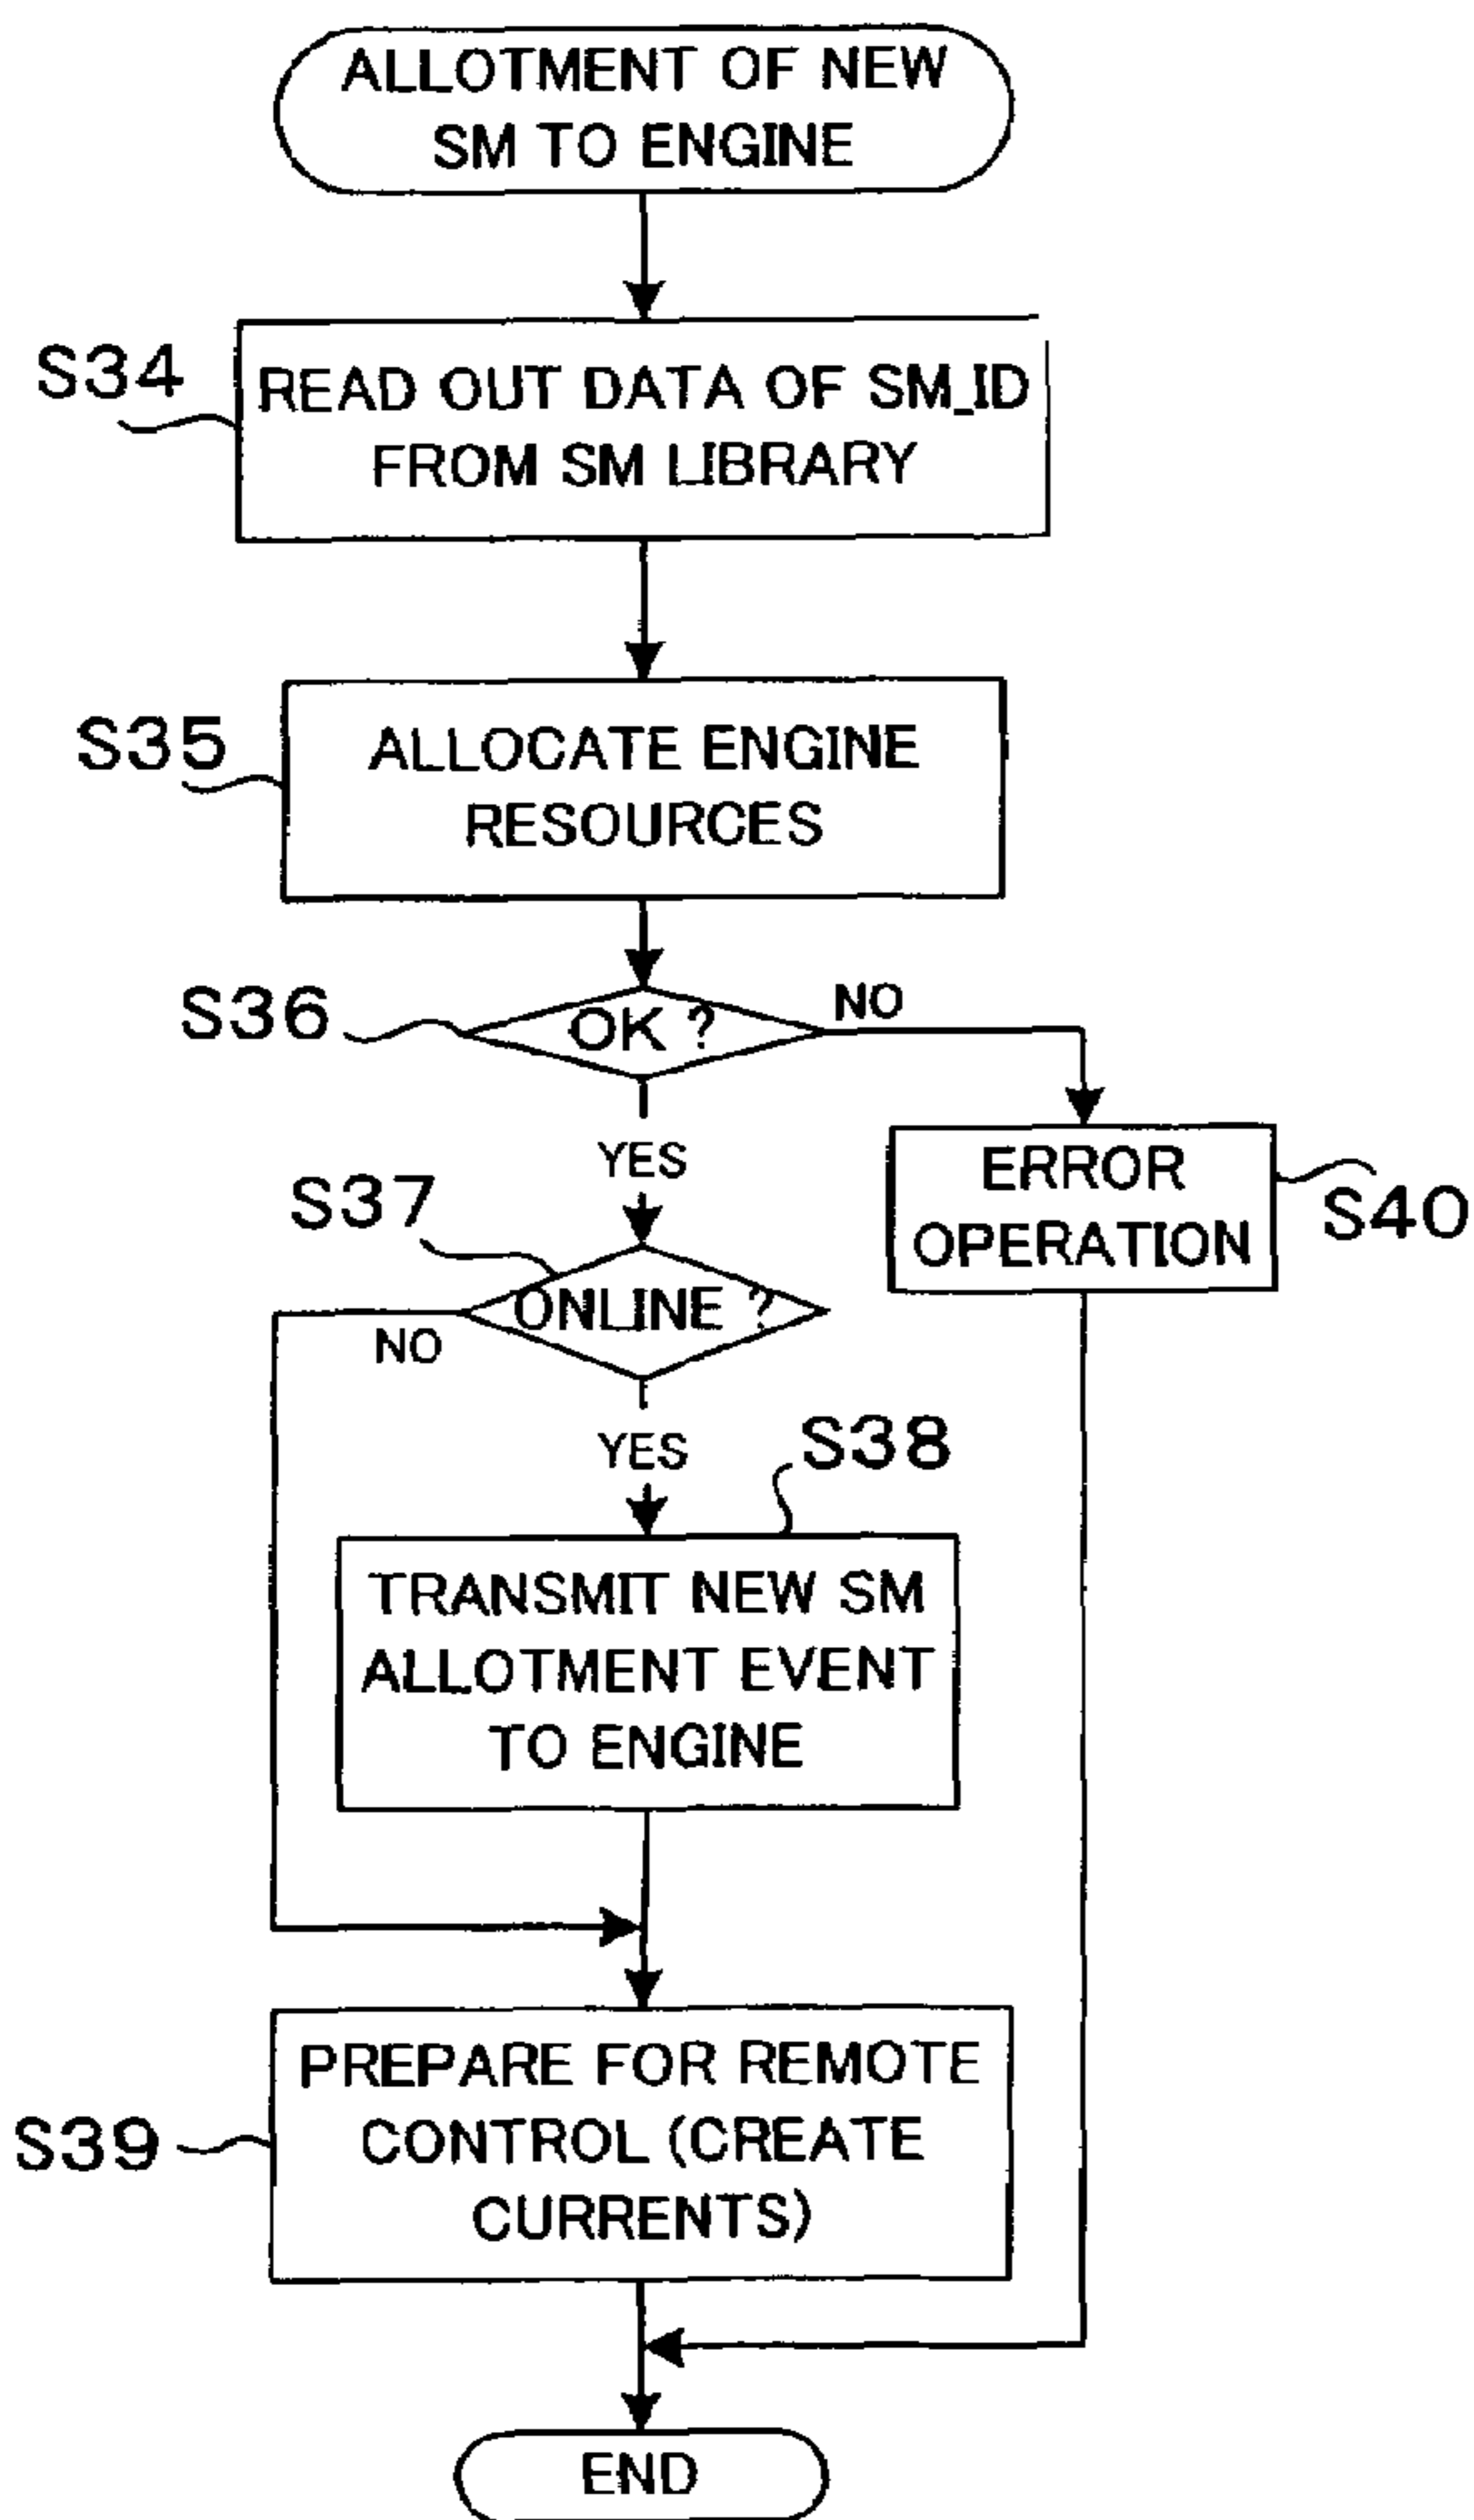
ALLOTMENT OF NEW SM TO ENGINE

S34

READ OUT DATA OF SM_ID FROM SM LIBRARY

S35

ALLOCATE ENGINE RESOURCES

S36

OK ?

NO

YES

ERROR OPERATION

S40

S37

ONLINE ?

NO

YES

S38

TRANSMIT NEW SM ALLOTMENT EVENT TO ENGINE

S39

PREPARE FOR REMOTE CONTROL (CREATE CURRENTS)

END